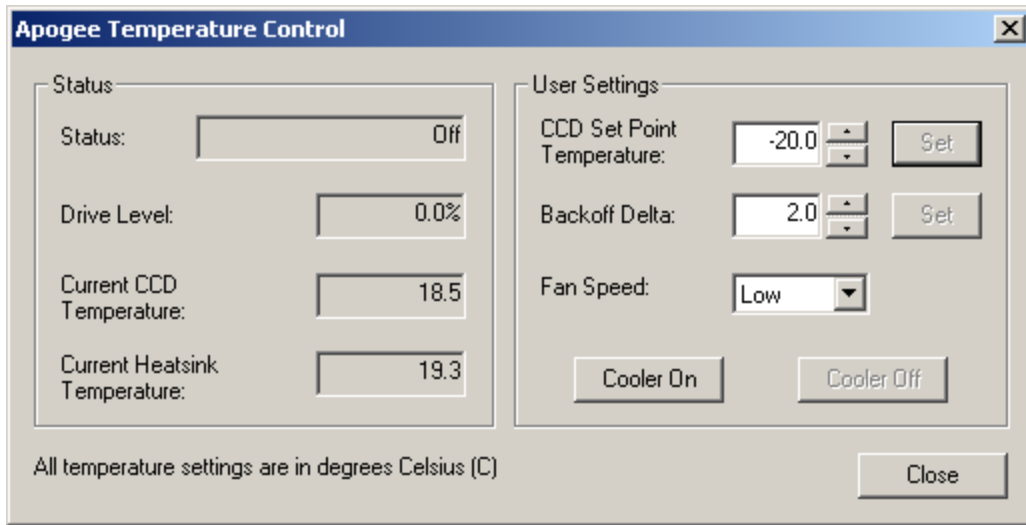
Apogee Temperature Control

Status

Status: Off

Drive Level: 0.0%

Current CCD Temperature: 18.5

Current Heatsink Temperature: 19.3

User Settings

CCD Set Point Temperature: -20.0 Set

Backoff Delta: 2.0 Set

Fan Speed: Low

Cooler On

Cooler Off

All temperature settings are in degrees Celsius (C)

Close